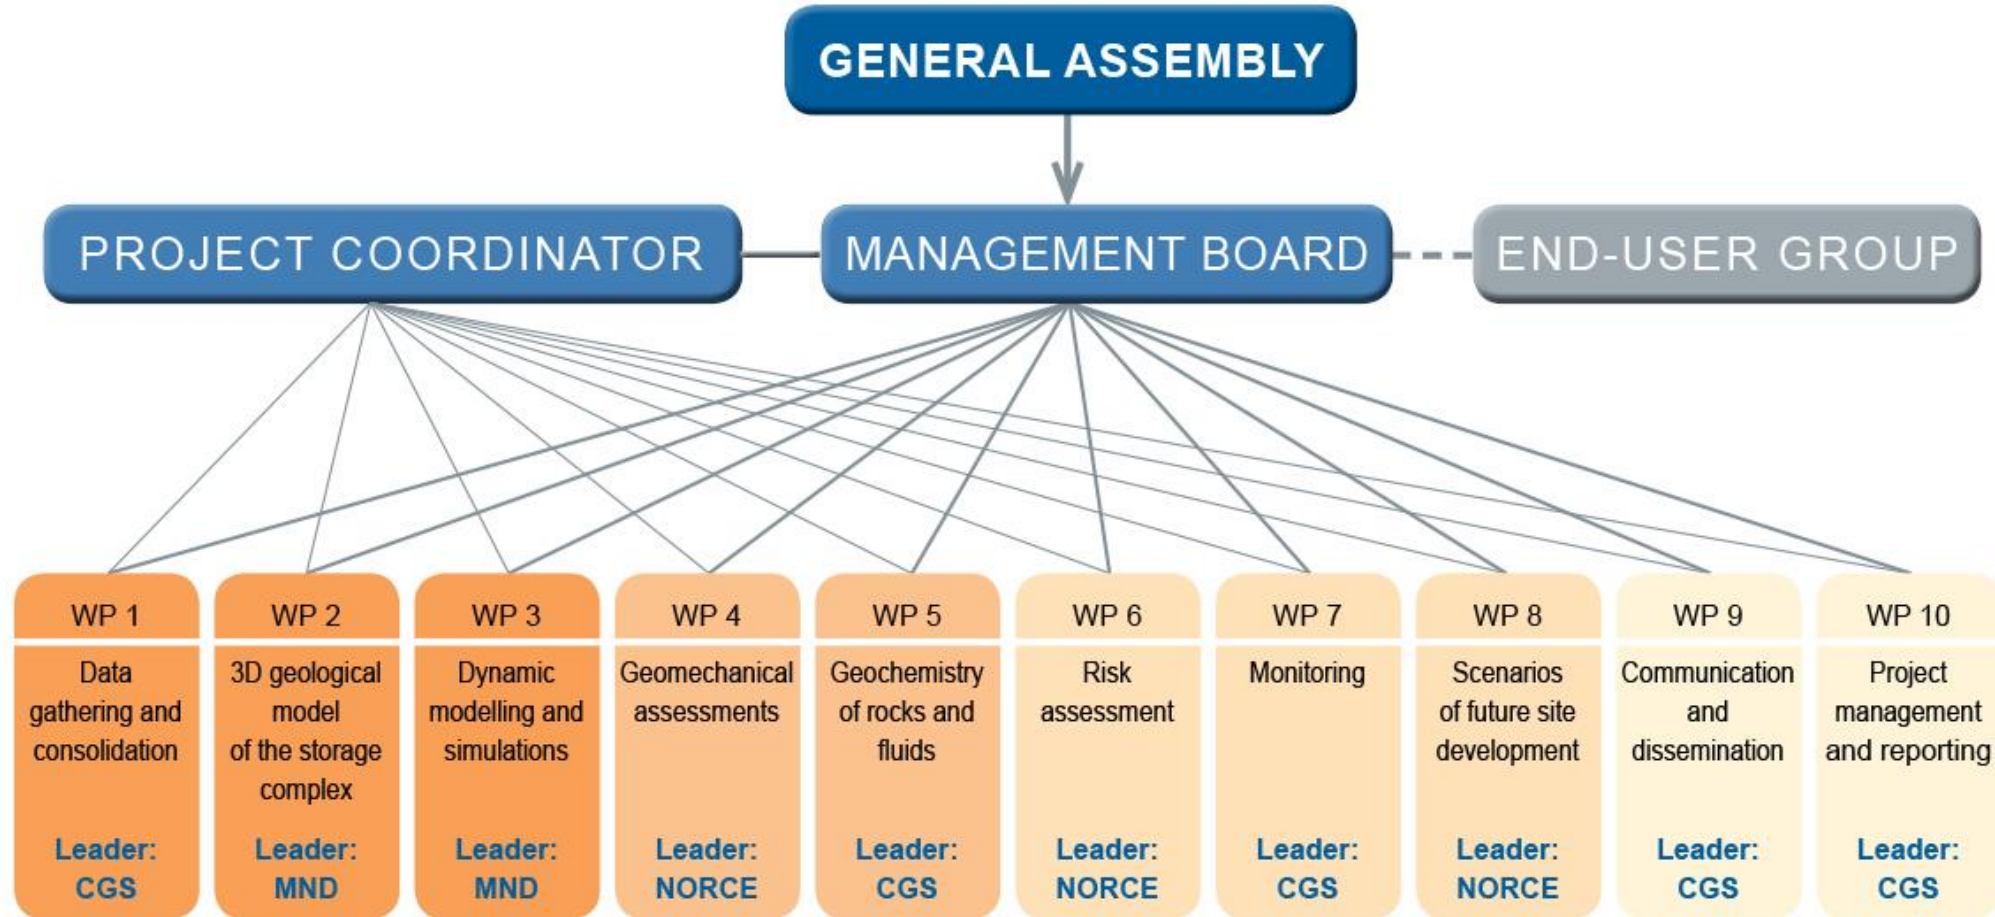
GENERAL ASSEMBLY

PROJECT COORDINATOR

MANAGEMENT BOARD

END-USER GROUP

WP 1
Data gathering and consolidation
Leader: CGS

WP 2
3D geological model of the storage complex
Leader: MND

WP 3
Dynamic modelling and simulations
Leader: MND

WP 4
Geomechanical assessments
Leader: NORCE

WP 5
Geochemistry of rocks and fluids
Leader: CGS

WP 6
Risk assessment
Leader: NORCE

WP 7
Monitoring
Leader: CGS

WP 8
Scenarios of future site development
Leader: NORCE

WP 9
Communication and dissemination
Leader: CGS

WP 10
Project management and reporting
Leader: CGS